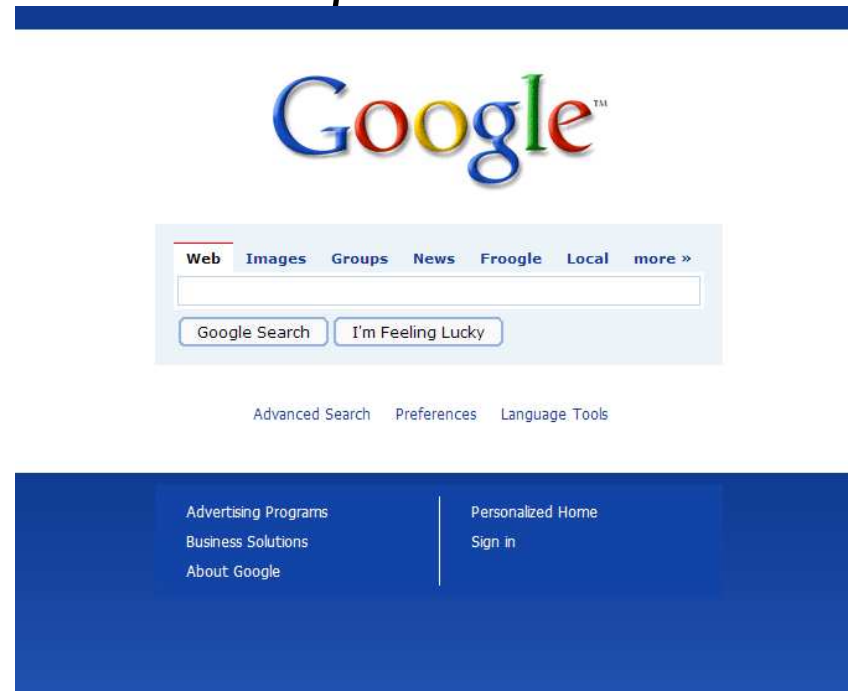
Google™

Web Images Groups News Froogle Local more »

Google Search I'm Feeling Lucky

Advanced Search Preferences Language Tools

Advertising Programs
Business Solutions
About Google

Personalized Home
Sign in